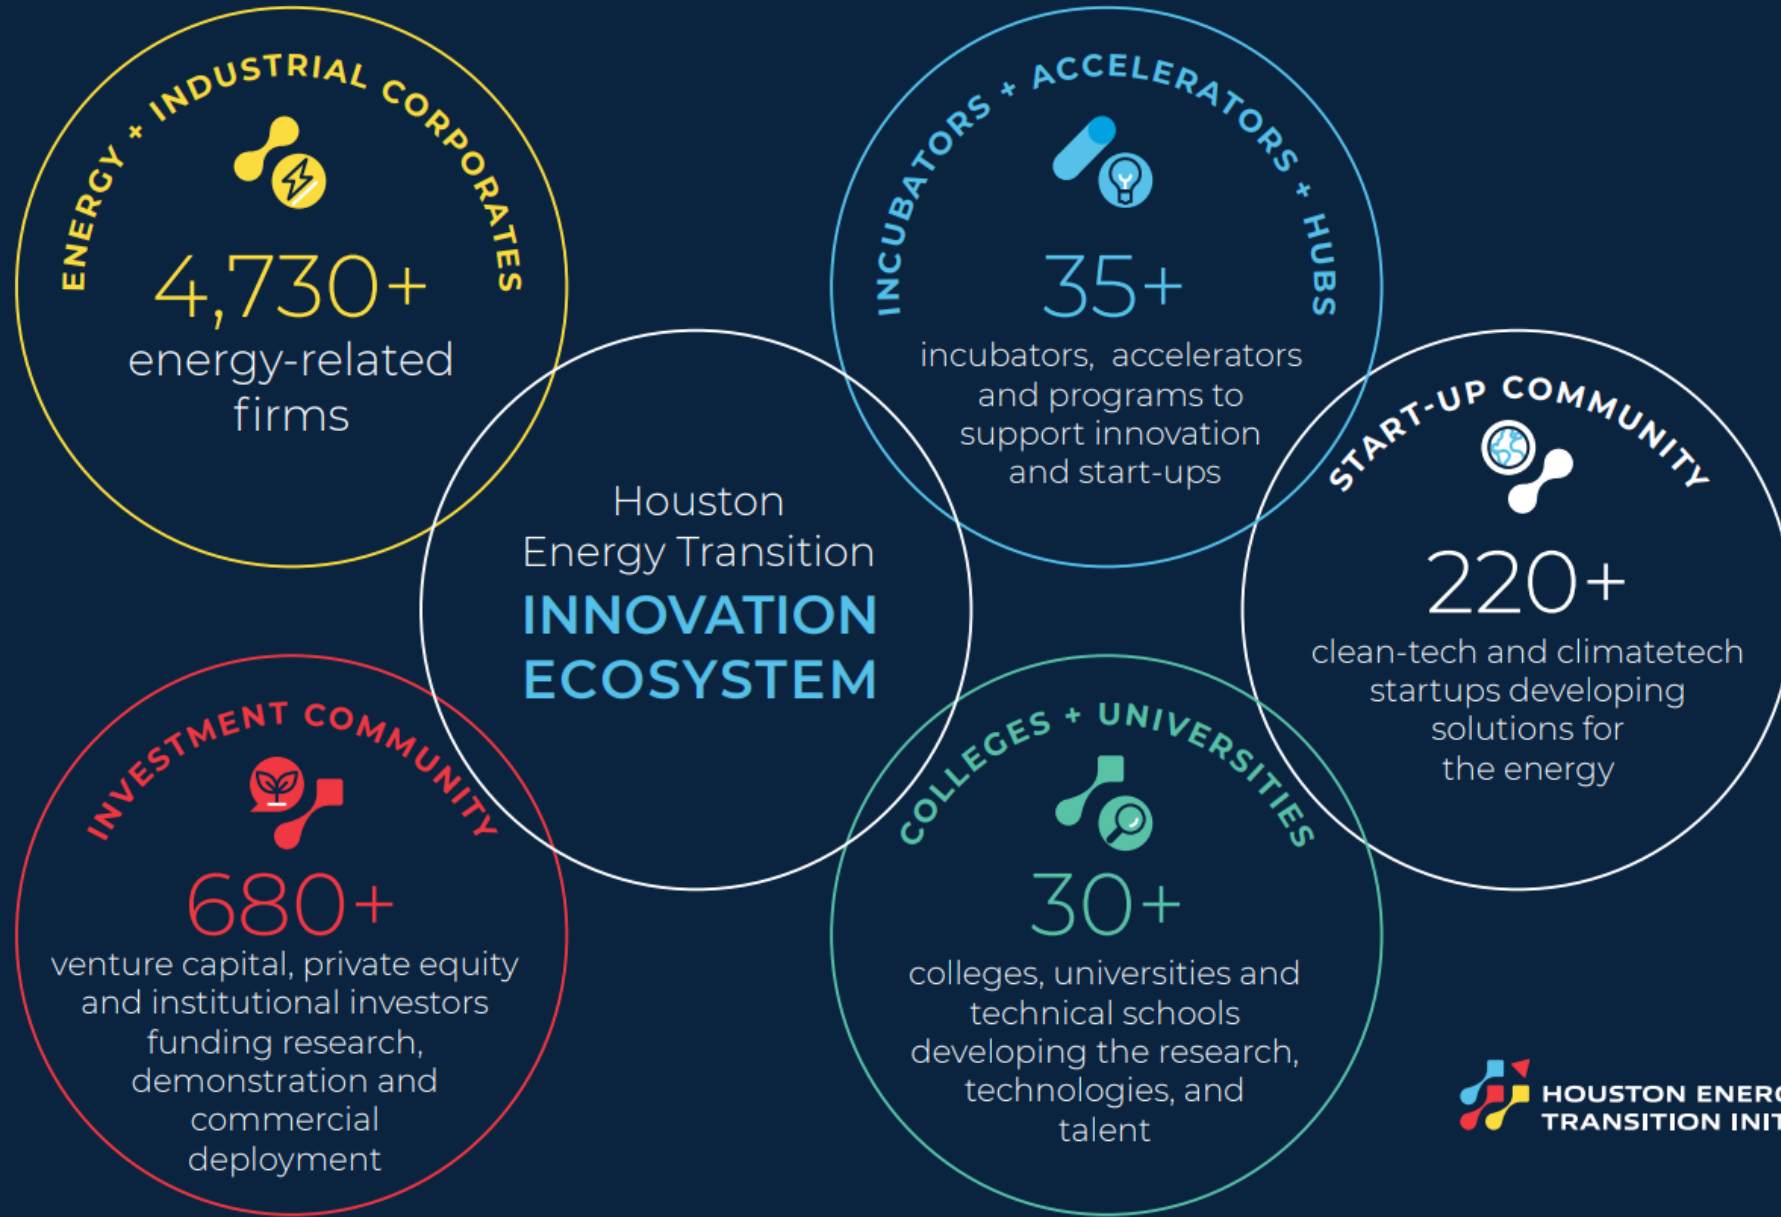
ENERGY + INDUSTRIAL CORPORATES

4,730+
energy-related firms

INCUBATORS + ACCELERATORS + HUBS

35+
incubators, accelerators and programs to support innovation and start-ups

Houston Energy Transition
INNOVATION ECOSYSTEM

START-UP COMMUNITY

220+
clean-tech and climatetech startups developing solutions for the energy

INVESTMENT COMMUNITY

680+
venture capital, private equity and institutional investors funding research, demonstration and commercial deployment

COLLEGES + UNIVERSITIES

30+
colleges, universities and technical schools developing the research, technologies, and talent

HOUSTON ENER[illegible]
TRANSITION INIT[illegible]